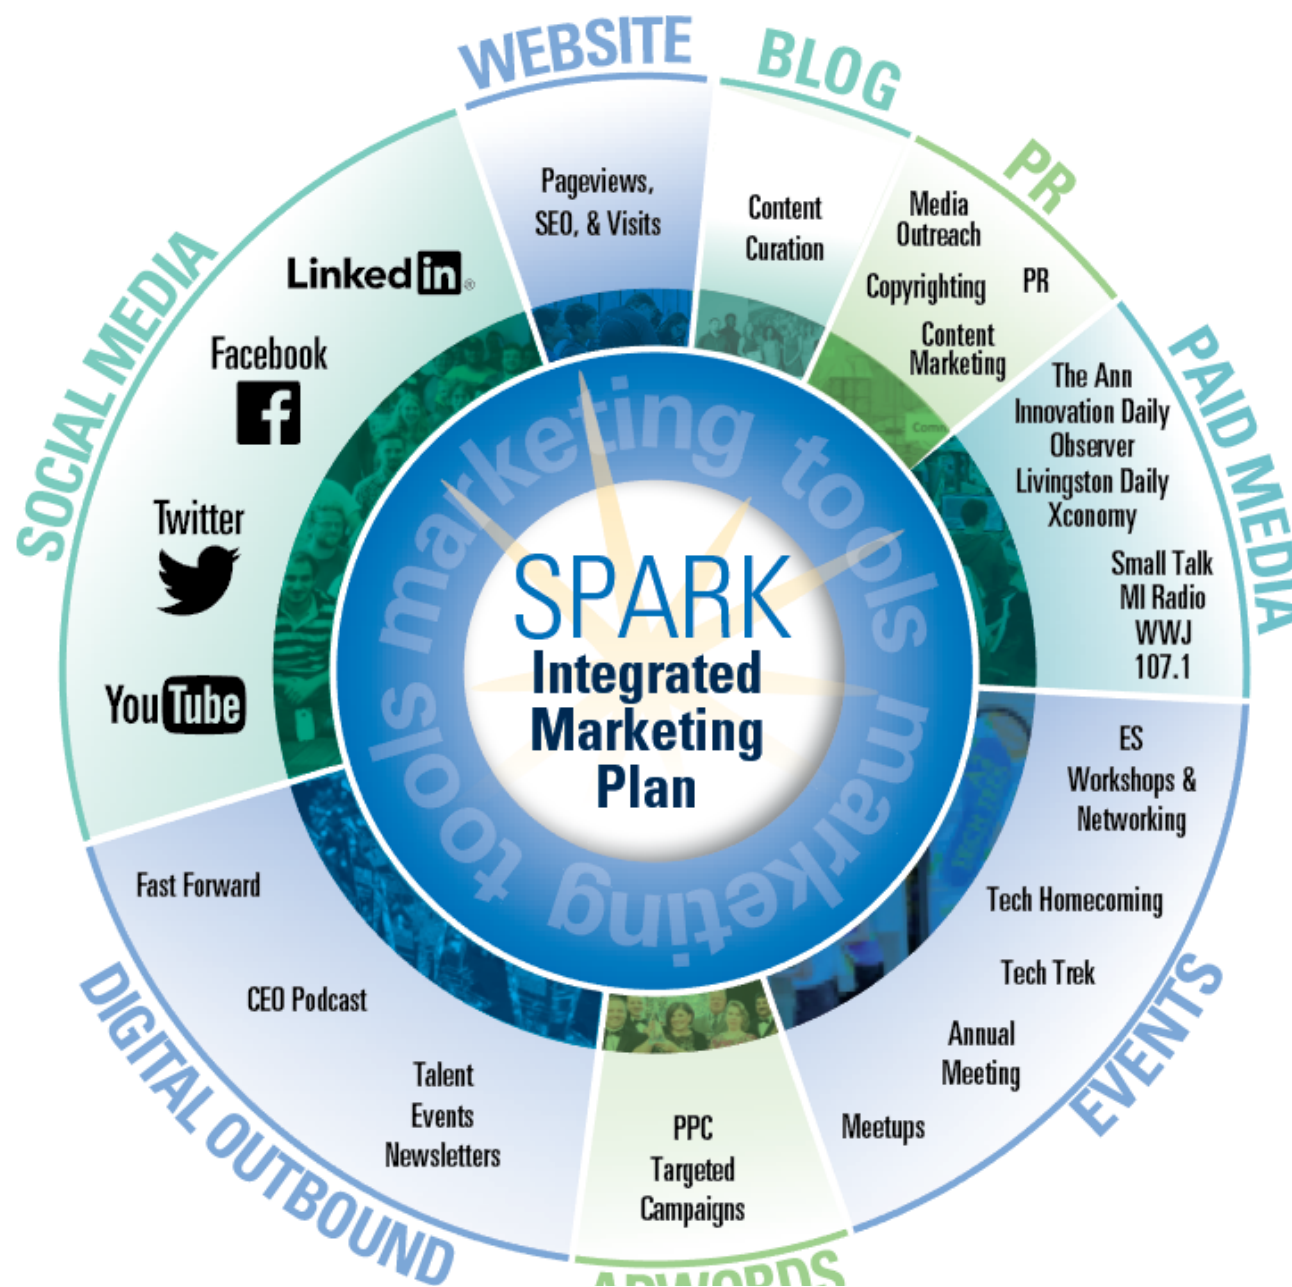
WEBSITE

Pageviews, SEO, & Visits

BLOG

Content Curation

PR

Media Outreach

Copyrighting

PR

Content Marketing

PAID MEDIA

The Ann Innovation Daily Observer Livingston Daily Xconomy

Small Talk MI Radio WWJ 107.1

EVENTS

ES Workshops & Networking

Tech Homecoming

Tech Trek

Annual Meeting

Meetups

ADWORDS

PPC Targeted Campaigns

DIGITAL OUTBOUND

Fast Forward

CEO Podcast

Talent Events Newsletters

SOCIAL MEDIA

LinkedIn

Facebook

Twitter

YouTube

marketing tools marketing tools

SPARK

Integrated Marketing Plan